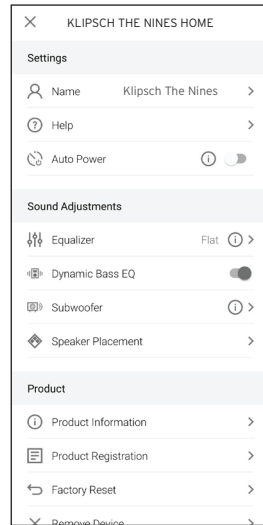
× KLIPSCH THE NINES HOME

Settings

Name Klipsch The Nines >

Help >

Auto Power

Sound Adjustments

Equalizer Flat >

Dynamic Bass EQ

Subwoofer >

Speaker Placement >

Product

Product Information >

Product Registration >

Factory Reset >

Remove Device >